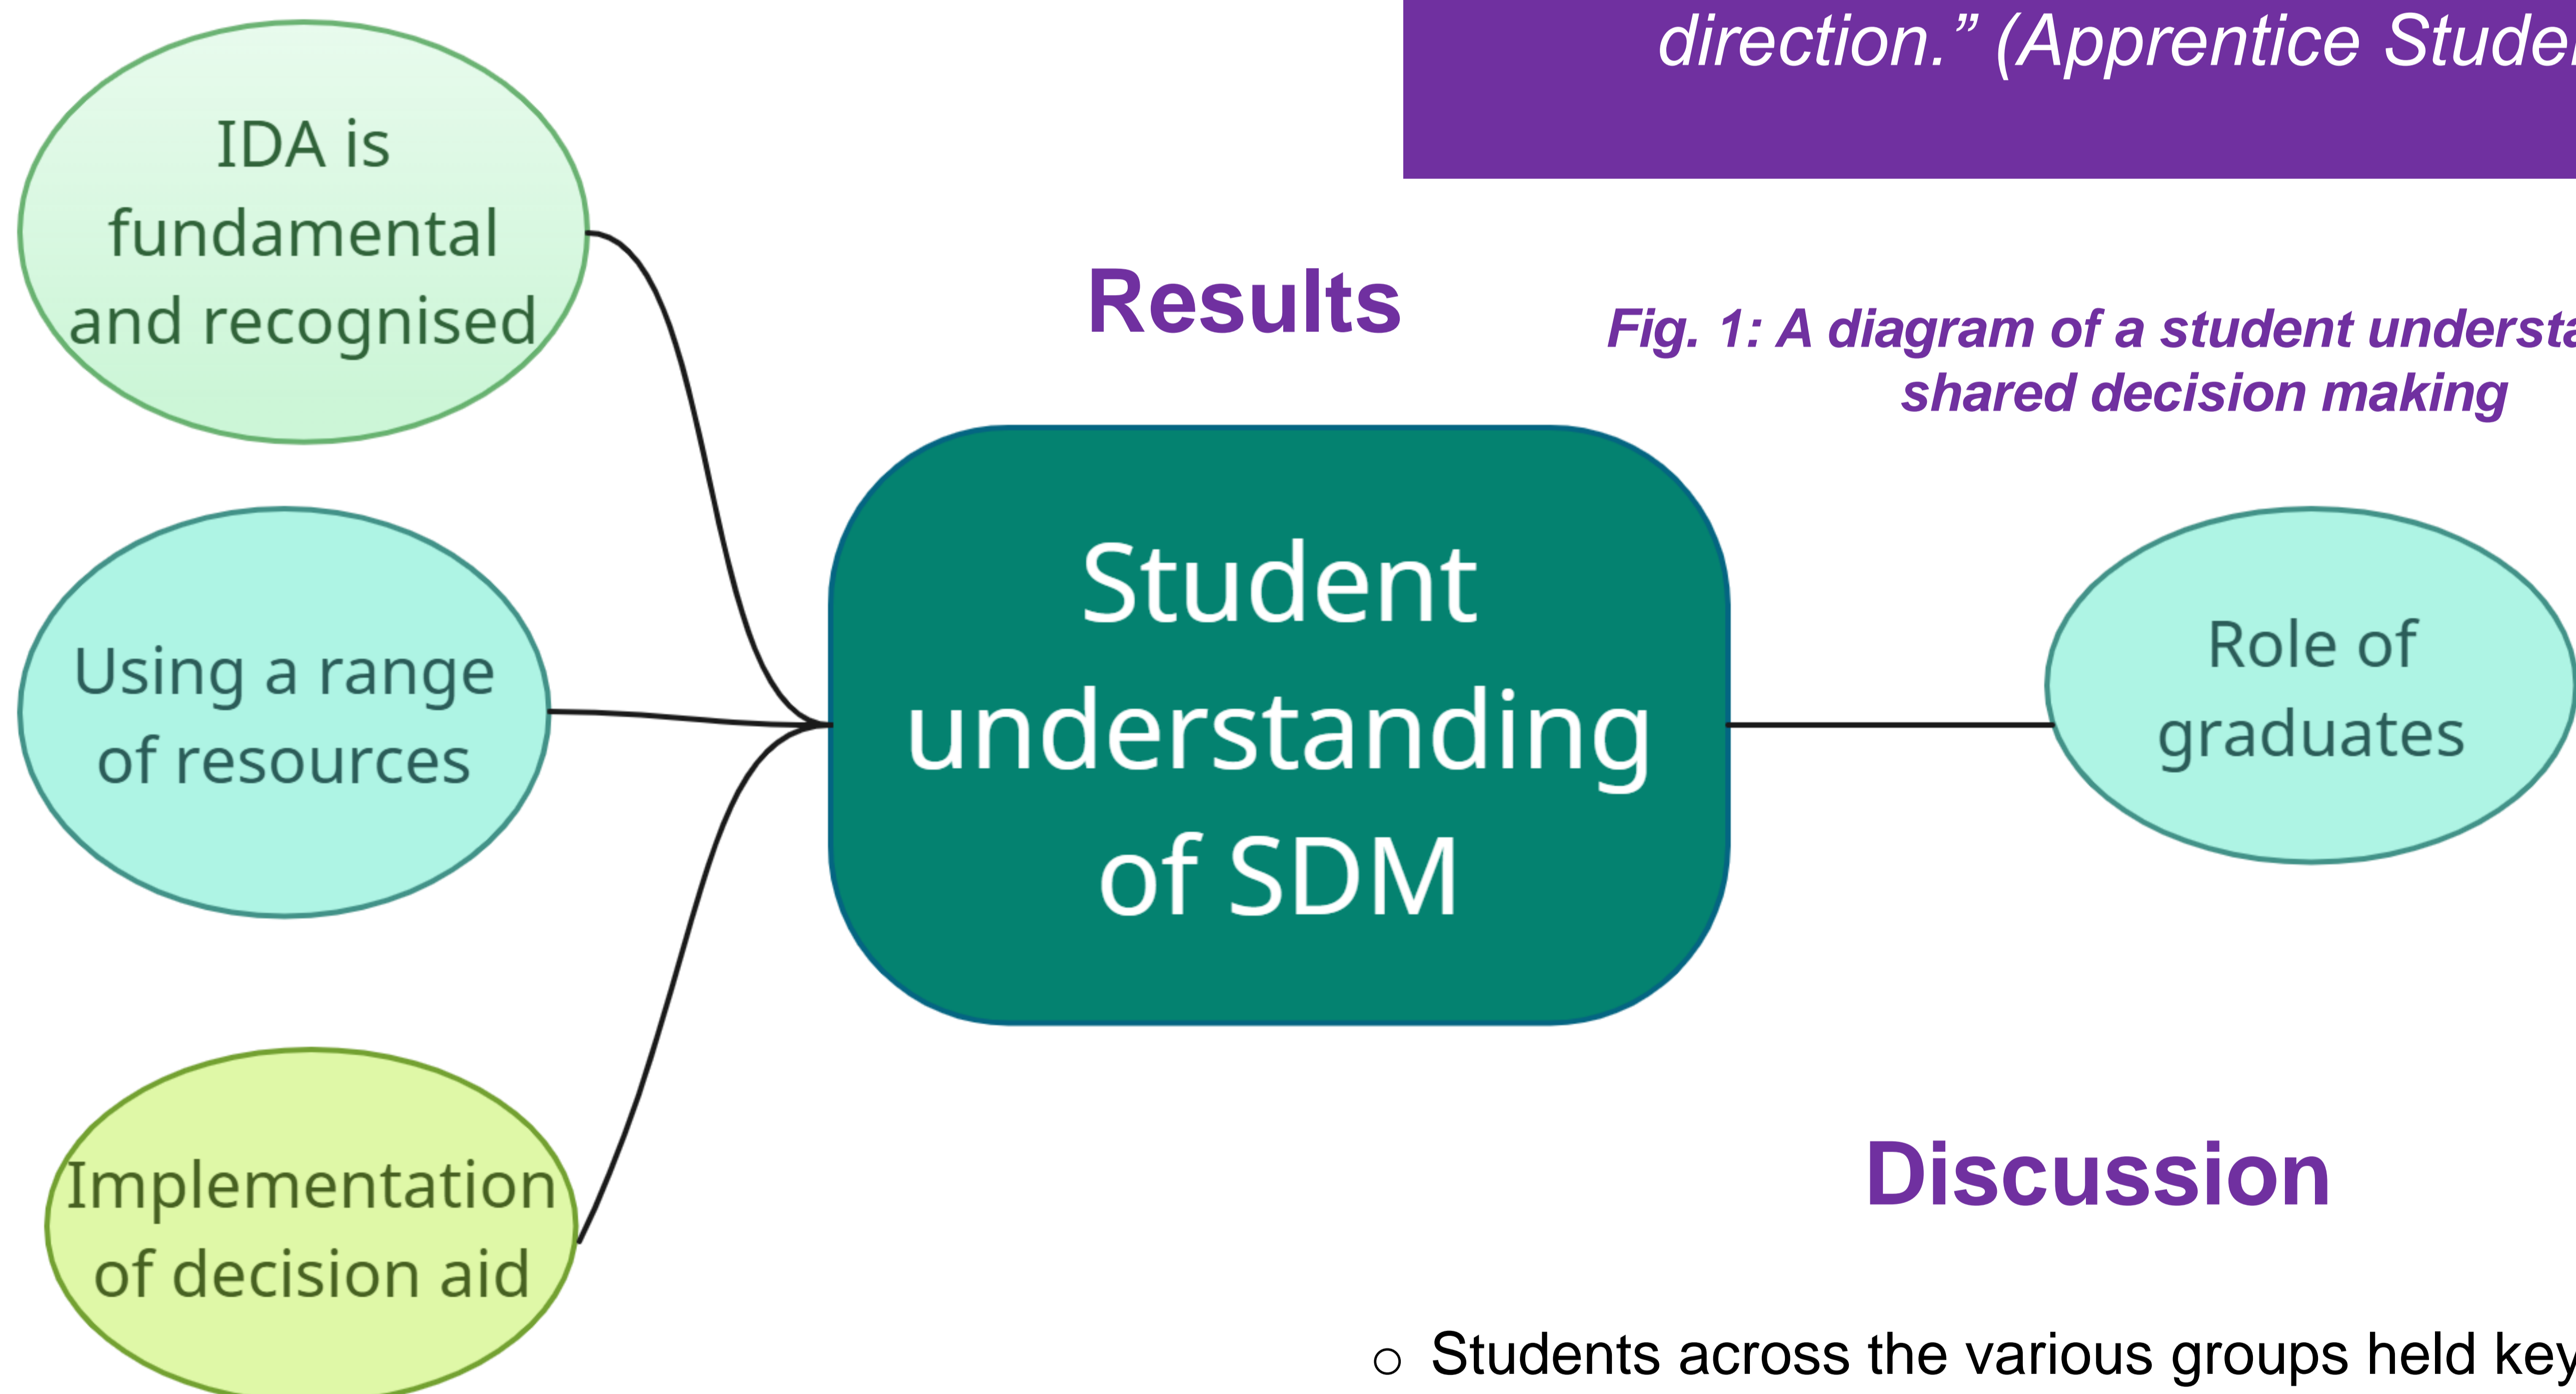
direction." (Apprentice Stude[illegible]

Results

Fig. 1: A diagram of a student understa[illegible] shared decision making

IDA is fundamental and recognised

Using a range of resources

Implementation of decision aid

Student understanding of SDM

Role of graduates

Discussion

○ Students across the various groups held key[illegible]